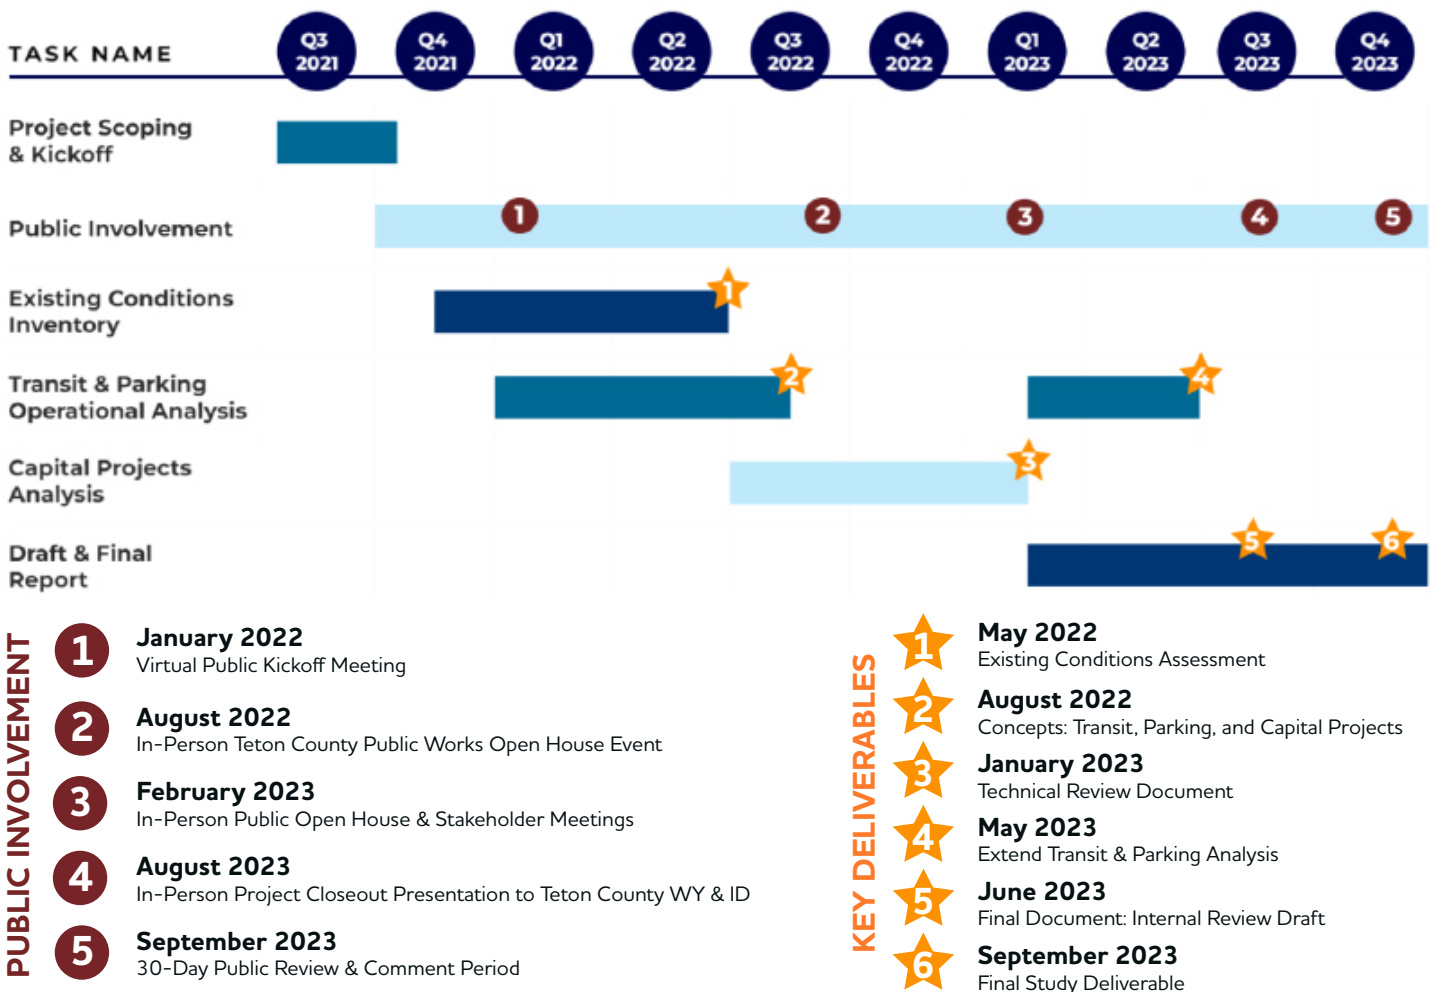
TASK NAME

Q3 2021 | Q4 2021 | Q1 2022 | Q2 2022 | Q3 2022 | Q4 2022 | Q1 2023 | Q2 2023 | Q3 2023 | Q4 2023

Project Scoping & Kickoff

Public Involvement
1 2 3 4 5

Existing Conditions Inventory
1

Transit & Parking Operational Analysis
2 4

Capital Projects Analysis
3

Draft & Final Report
5 6

PUBLIC INVOLVEMENT

1 January 2022
Virtual Public Kickoff Meeting

2 August 2022
In-Person Teton County Public Works Open House Event

3 February 2023
In-Person Public Open House & Stakeholder Meetings

4 August 2023
In-Person Project Closeout Presentation to Teton County WY & ID

5 September 2023
30-Day Public Review & Comment Period

KEY DELIVERABLES

1 May 2022
Existing Conditions Assessment

2 August 2022
Concepts: Transit, Parking, and Capital Projects

3 January 2023
Technical Review Document

4 May 2023
Extend Transit & Parking Analysis

5 June 2023
Final Document: Internal Review Draft

6 September 2023
Final Study Deliverable